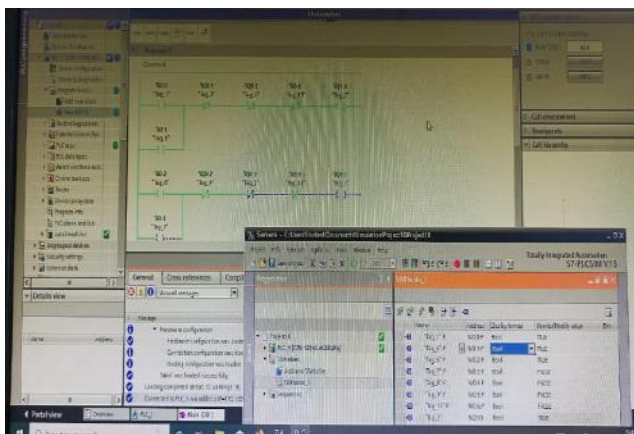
Network 1
Comment

%I0.0 "Tag_1"
%I0.1 "Tag_2"
%I0.2 "Tag_3"
%I0.3 "Tag_4"
%Q0.0 "Tag_5"

%Q0.1 "Tag_6"

%I0.4 "Tag_7"
%I0.5 "Tag_8"
%I0.6 "Tag_9"
%I0.7 "Tag_10"
%Q0.1 "Tag_11"

%Q0.2 "Tag_12"

General | Cross-references | Compile

Show all messages

Message
Hardware configuration
Hardware configuration was downloaded
Connection configuration was downloaded
Routing configuration was loaded
Start was finished successfully.
Loading completed (errors: 0; warnings: 0)
Connected to PLC_1 via address IP=192.168.0.1

Details view

Name | Address

Simatic - C:\Users\Vivek\Documents\Automation\Project8\Project8
Project Edit Execute Options Tools Window Help
Totally Integrated Automation
S7-PLCSIM V13

Project tree
Project8
PLC_1 [CPU 1214C AC/DC/Rly]
SIM tables
Add new SIM table
SIM table_1
Sequences

SIM table_1

| Name | Address | Display format | Monitor/Modify value | Bits |
|---|---|---|---|---|
| "Tag_1":P | %I0.0:P | Bool | TRUE | |
| "Tag_2":P | %I0.1:P | Bool | TRUE | |
| "Tag_3":P | %I0.2:P | Bool | TRUE | |
| "Tag_4":P | %I0.3:P | Bool | FALSE | |
| "Tag_5":P | %I0.4:P | Bool | FALSE | |
| "Tag_8":P | %I0.5:P | Bool | FALSE | |
| "Tag_10":P | %I0.6:P | Bool | FALSE | |
| "Tag_11" | %Q0.0 | Bool | FALSE | |

Portal view | Overview | PLC_1 | Main (OB1)